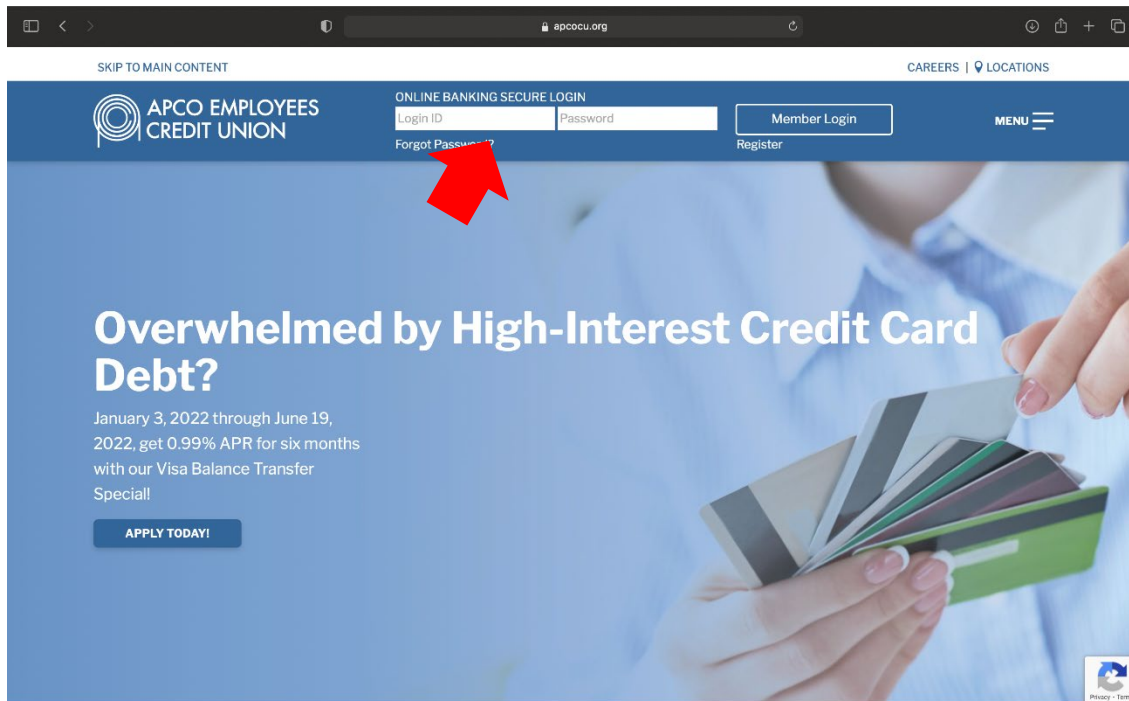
apcocu.org

SKIP TO MAIN CONTENT

CAREERS | LOCATIONS

APCO EMPLOYEES CREDIT UNION

ONLINE BANKING SECURE LOGIN

Login ID

Password

Member Login

Forgot Passw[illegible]?

Register

MENU

Overwhelmed by High-Interest Credit Card Debt?

January 3, 2022 through June 19, 2022, get 0.99% APR for six months with our Visa Balance Transfer Special!

APPLY TODAY!

Privacy - Term